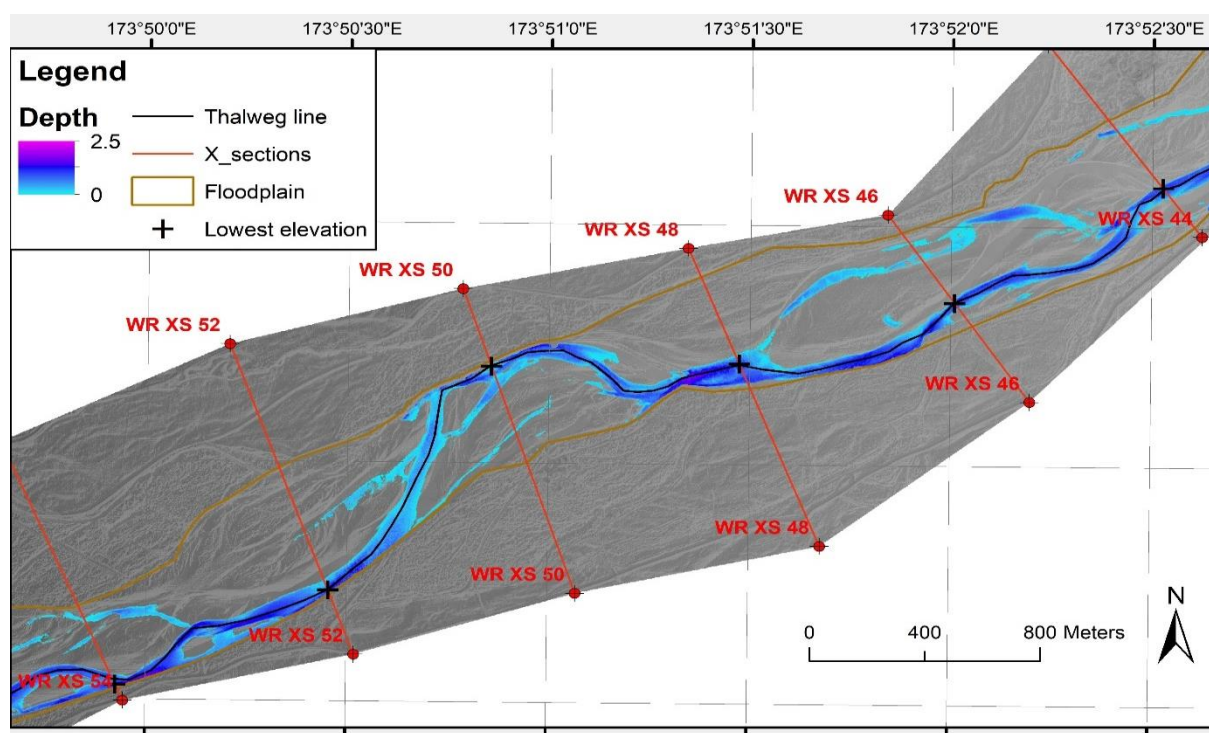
173°50'0"E 173°50'30"E 173°51'0"E 173°51'30"E 173°52'0"E 173°52'30"E

Legend

Depth
2.5
0

Thalweg line
X_sections
Floodplain
Lowest elevation

WR XS 46
WR XS 44
WR XS 48
WR XS 50
WR XS 52
WR XS 46
WR XS 48
WR XS 50
WR XS 52
WR XS 54

0 400 800 Meters

N